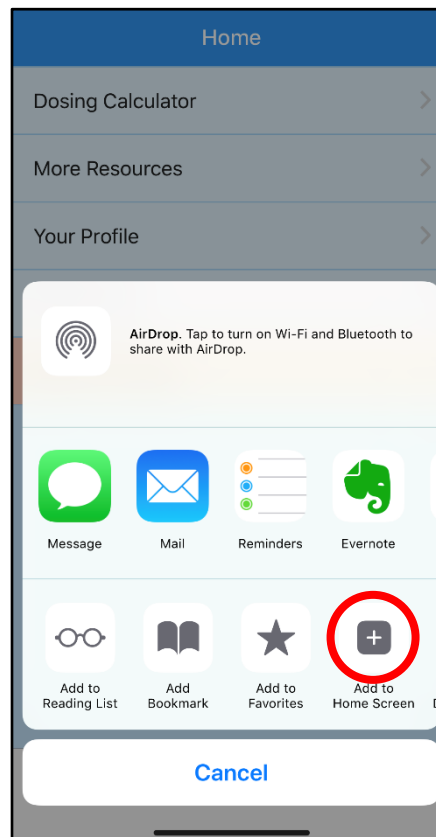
Home

Dosing Calculator

More Resources

Your Profile

AirDrop. Tap to turn on Wi-Fi and Bluetooth to share with AirDrop.

Message

Mail

Reminders

Evernote

Add to Reading List

Add Bookmark

Add to Favorites

Add to Home Screen

Cancel